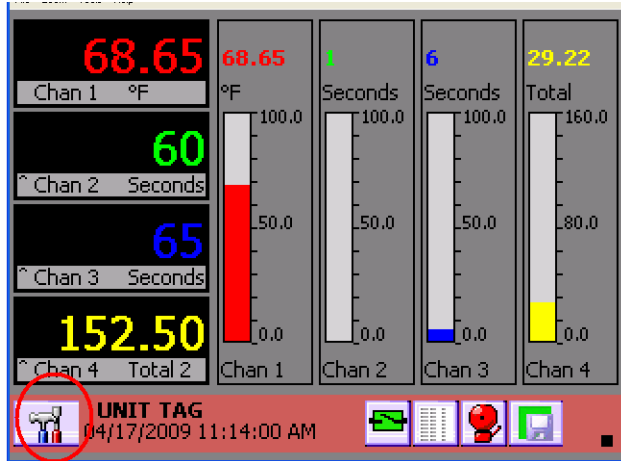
68.65
Chan 1 °F

60
^ Chan 2 Seconds

65
^ Chan 3 Seconds

152.50
^ Chan 4 Total 2

68.65
°F
100.0
50.0
0.0
Chan 1

1
Seconds
100.0
50.0
0.0
Chan 2

6
Seconds
100.0
50.0
0.0
Chan 3

29.22
Total
160.0
80.0
0.0
Chan 4

UNIT TAG
04/17/2009 11:14:00 AM